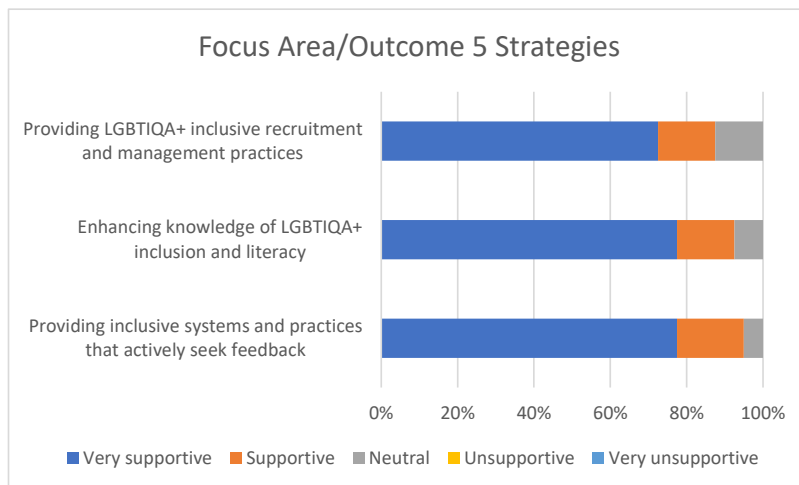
Focus Area/Outcome 5 Strategies

Providing LGBTIQA+ inclusive recruitment and management practices

Enhancing knowledge of LGBTIQA+ inclusion and literacy

Providing inclusive systems and practices that actively seek feedback

0% 20% 40% 60% 80% 100%

Very supportive Supportive Neutral Unsupportive Very unsupportive